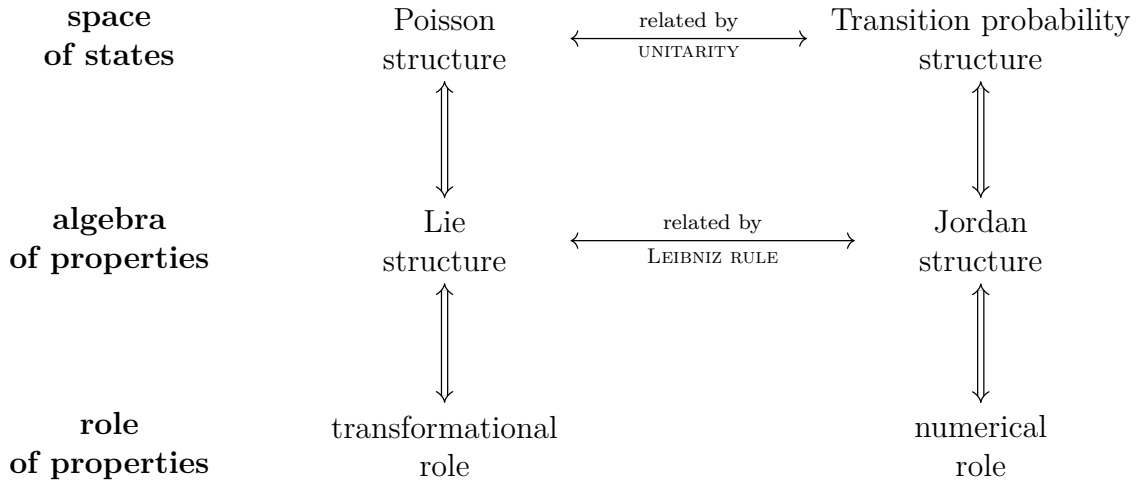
**space of states**

Poisson structure

related by UNITARITY

Transition probability structure

**algebra of properties**

Lie structure

related by LEIBNIZ RULE

Jordan structure

**role of properties**

transformational role

numerical role